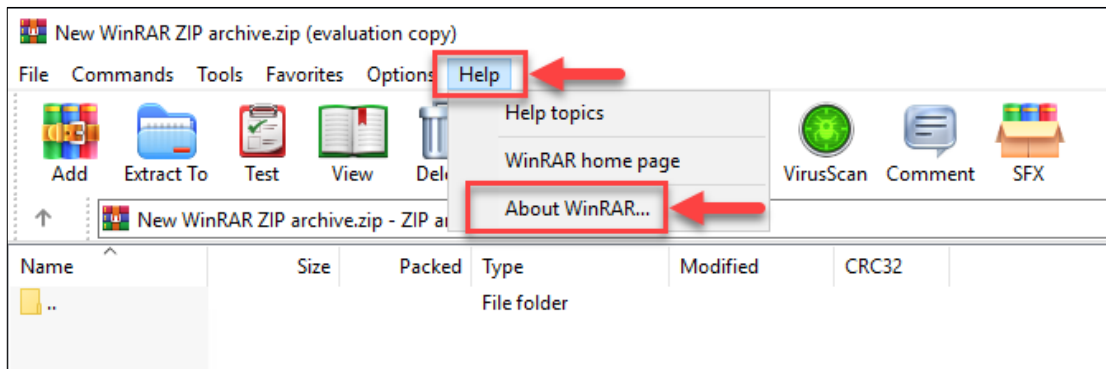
New WinRAR ZIP archive.zip (evaluation copy)

File Commands Tools Favorites Options Help

Help topics
WinRAR home page
About WinRAR...

Add Extract To Test View Dele VirusScan Comment SFX

New WinRAR ZIP archive.zip - ZIP ar

| Name | Size | Packed | Type | Modified | CRC32 |
|---|---|---|---|---|---|
| .. | | | File folder | | |